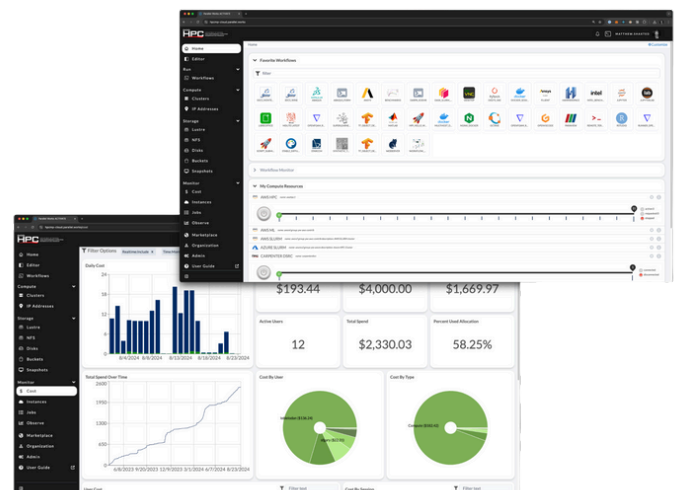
HPC

Home
Editor
Run
Workflows
Compute
Clusters
IP Addresses
Storage
Lustre
NFS
Disks
Buckets
Snapshots
Monitor
Cost
Instances
Jobs
Observe
Marketplace
Organization
Admin
User Guide

Home

Favorite Workflows

Filter

Workflow Monitor

My Compute Resources

Filter Options

Daily Cost

24
16
8
0

8/4/2024 8/8/2024 8/13/2024 8/18/2024 8/23/2024

$193.44
$4,000.00
$1,669.97

Active Users
12

Total Spend
$2,330.03

Percent Used Allocation
58.25%

Total Spend Over Time

2400
1600
800
0

6/8/2023 9/20/2023 12/9/2023 3/1/2024 6/7/2024 8/23/2024

Cost By User

Cost By Type

User Cost
Filter text
Cost By Vendor
Filter text